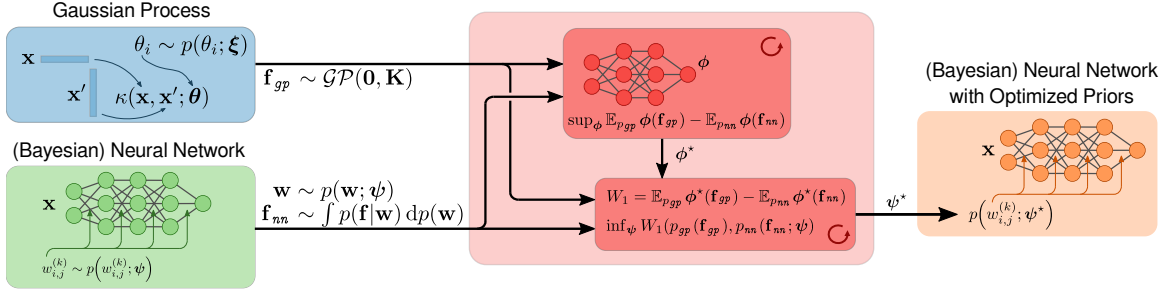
Gaussian Process

$\mathbf{x}$

$\theta_i \sim p(\theta_i; \boldsymbol{\xi})$

$\mathbf{x}'$

$\kappa(\mathbf{x}, \mathbf{x}'; \boldsymbol{\theta})$

$\mathbf{f}_{gp} \sim \mathcal{GP}(\mathbf{0}, \mathbf{K})$

(Bayesian) Neural Network

$\mathbf{x}$

$w_{i,j}^{(k)} \sim p\left(w_{i,j}^{(k)}; \boldsymbol{\psi}\right)$

$\mathbf{w} \sim p(\mathbf{w}; \boldsymbol{\psi})$

$\mathbf{f}_{nn} \sim \int p(\mathbf{f}|\mathbf{w})\,\mathrm{d}p(\mathbf{w})$

$\boldsymbol{\phi}$

$\sup_{\boldsymbol{\phi}} \mathbb{E}_{p_{gp}} \boldsymbol{\phi}(\mathbf{f}_{gp}) - \mathbb{E}_{p_{nn}} \boldsymbol{\phi}(\mathbf{f}_{nn})$

$\boldsymbol{\phi}^\star$

$W_1 = \mathbb{E}_{p_{gp}} \boldsymbol{\phi}^\star(\mathbf{f}_{gp}) - \mathbb{E}_{p_{nn}} \boldsymbol{\phi}^\star(\mathbf{f}_{nn})$

$\inf_{\boldsymbol{\psi}} W_1(p_{gp}(\mathbf{f}_{gp}), p_{nn}(\mathbf{f}_{nn}; \boldsymbol{\psi}))$

$\boldsymbol{\psi}^\star$

(Bayesian) Neural Network with Optimized Priors

$\mathbf{x}$

$p\left(w_{i,j}^{(k)}; \boldsymbol{\psi}^\star\right)$